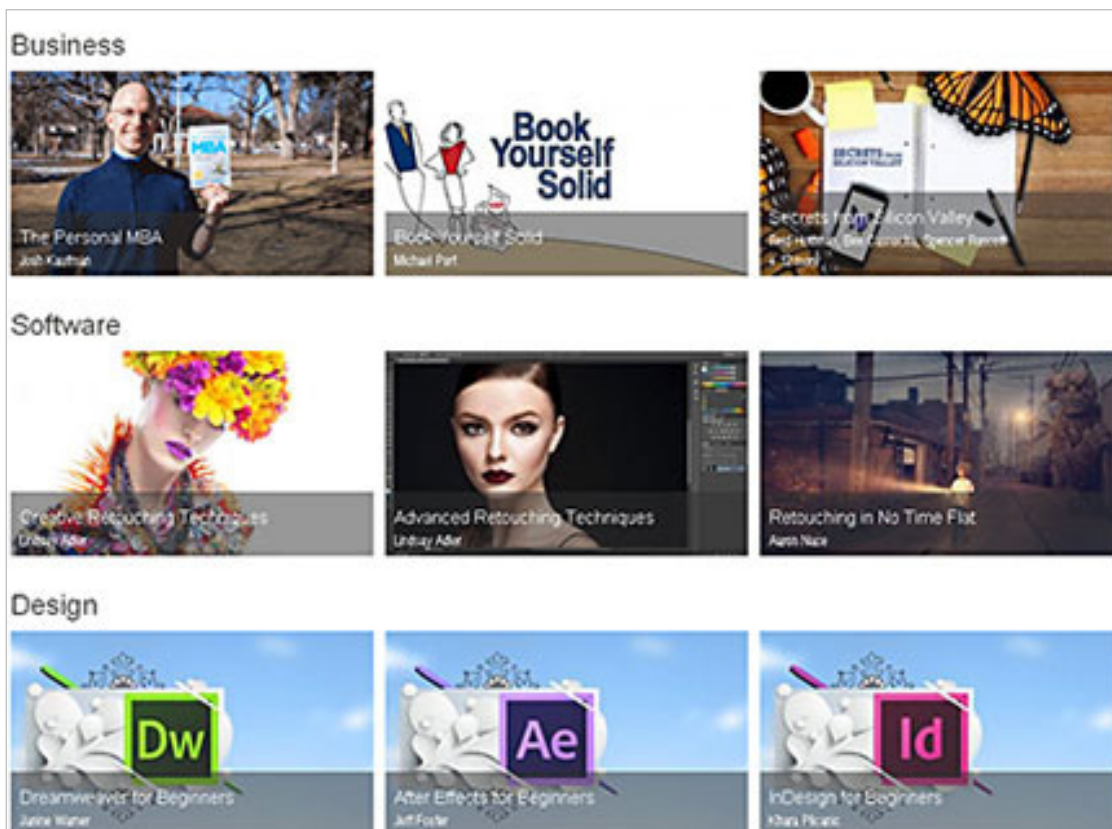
Business

MBA

The Personal MBA
Josh Kaufman

Book Yourself Solid

Book Yourself Solid
Michael Port

SECRETS FROM SILICON VALLEY

Secrets from Silicon Valley
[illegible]

Software

Creative Retouching Techniques
Lindsay Adler

Advanced Retouching Techniques
Lindsay Adler

Retouching in No Time Flat
Aaron Nace

Design

Dw

Dreamweaver for Beginners
Janine Warner

Ae

After Effects for Beginners
Jeff Foster

Id

InDesign for Beginners
Khara Plicanic